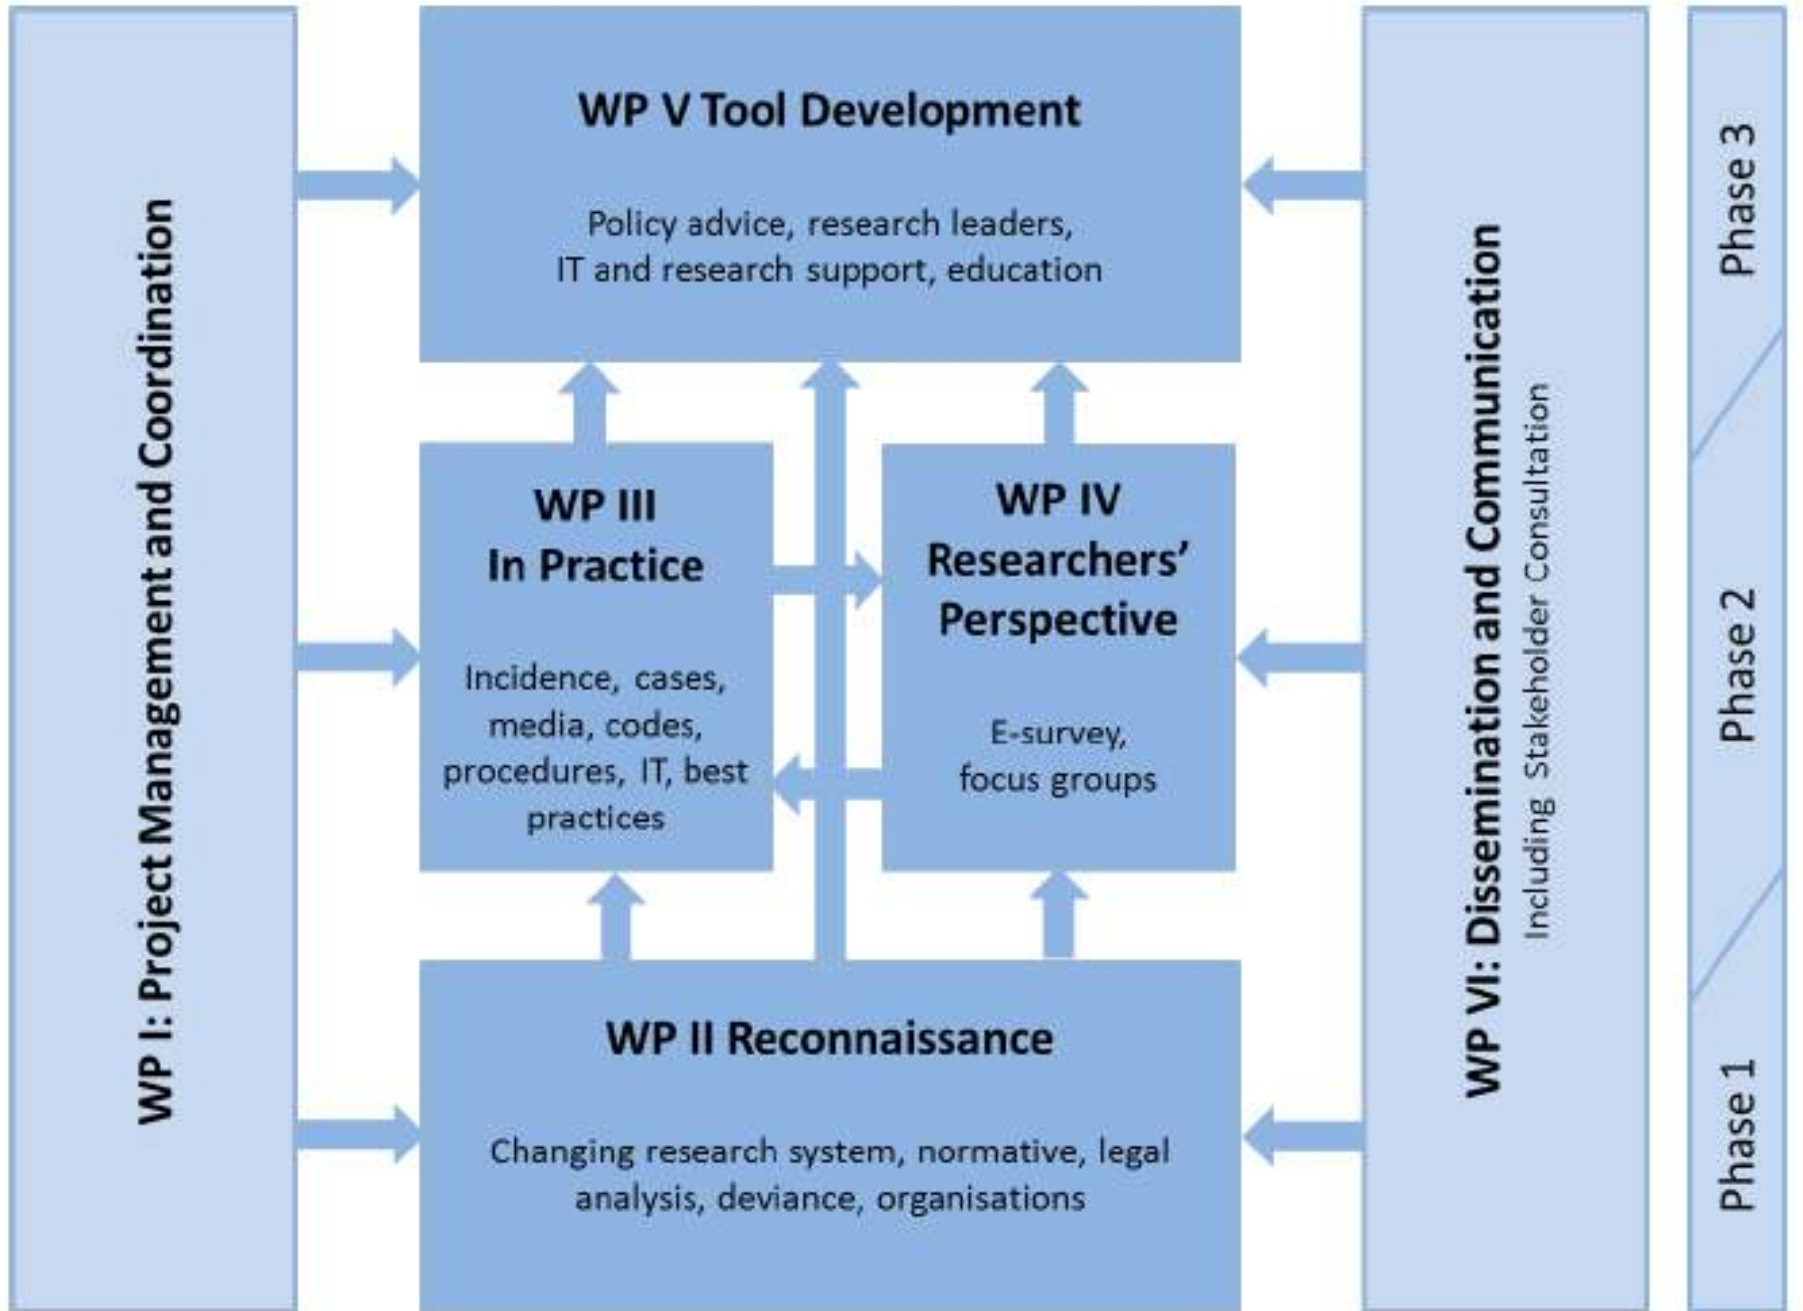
WP I: Project Management and Coordination

WP V Tool Development

Policy advice, research leaders, IT and research support, education

WP III
In Practice

Incidence, cases, media, codes, procedures, IT, best practices

WP IV
Researchers' Perspective

E-survey, focus groups

WP II Reconnaissance

Changing research system, normative, legal analysis, deviance, organisations

WP VI: Dissemination and Communication
Including Stakeholder Consultation

Phase 3

Phase 2

Phase 1